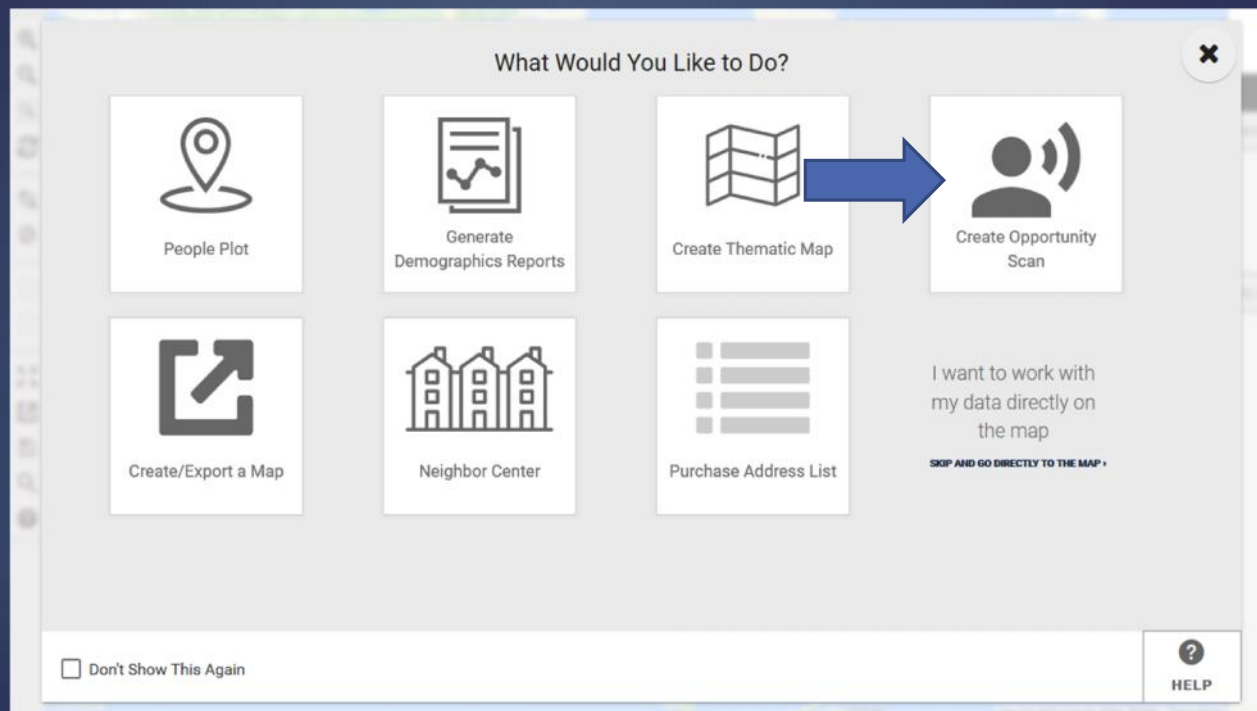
What Would You Like to Do?

People Plot

Generate Demographics Reports

Create Thematic Map

Create Opportunity Scan

Create/Export a Map

Neighbor Center

Purchase Address List

I want to work with my data directly on the map

SKIP AND GO DIRECTLY TO THE MAP ›

Don't Show This Again

HELP